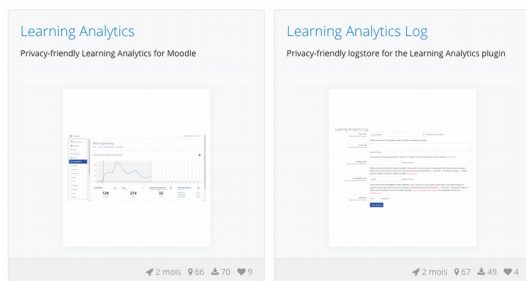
Learning Analytics

Privacy-friendly Learning Analytics for Moodle

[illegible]

2 mois 66 70 9

Learning Analytics Log

Privacy-friendly logstore for the Learning Analytics plugin

Learning Analytics Log

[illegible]

2 mois 67 49 4